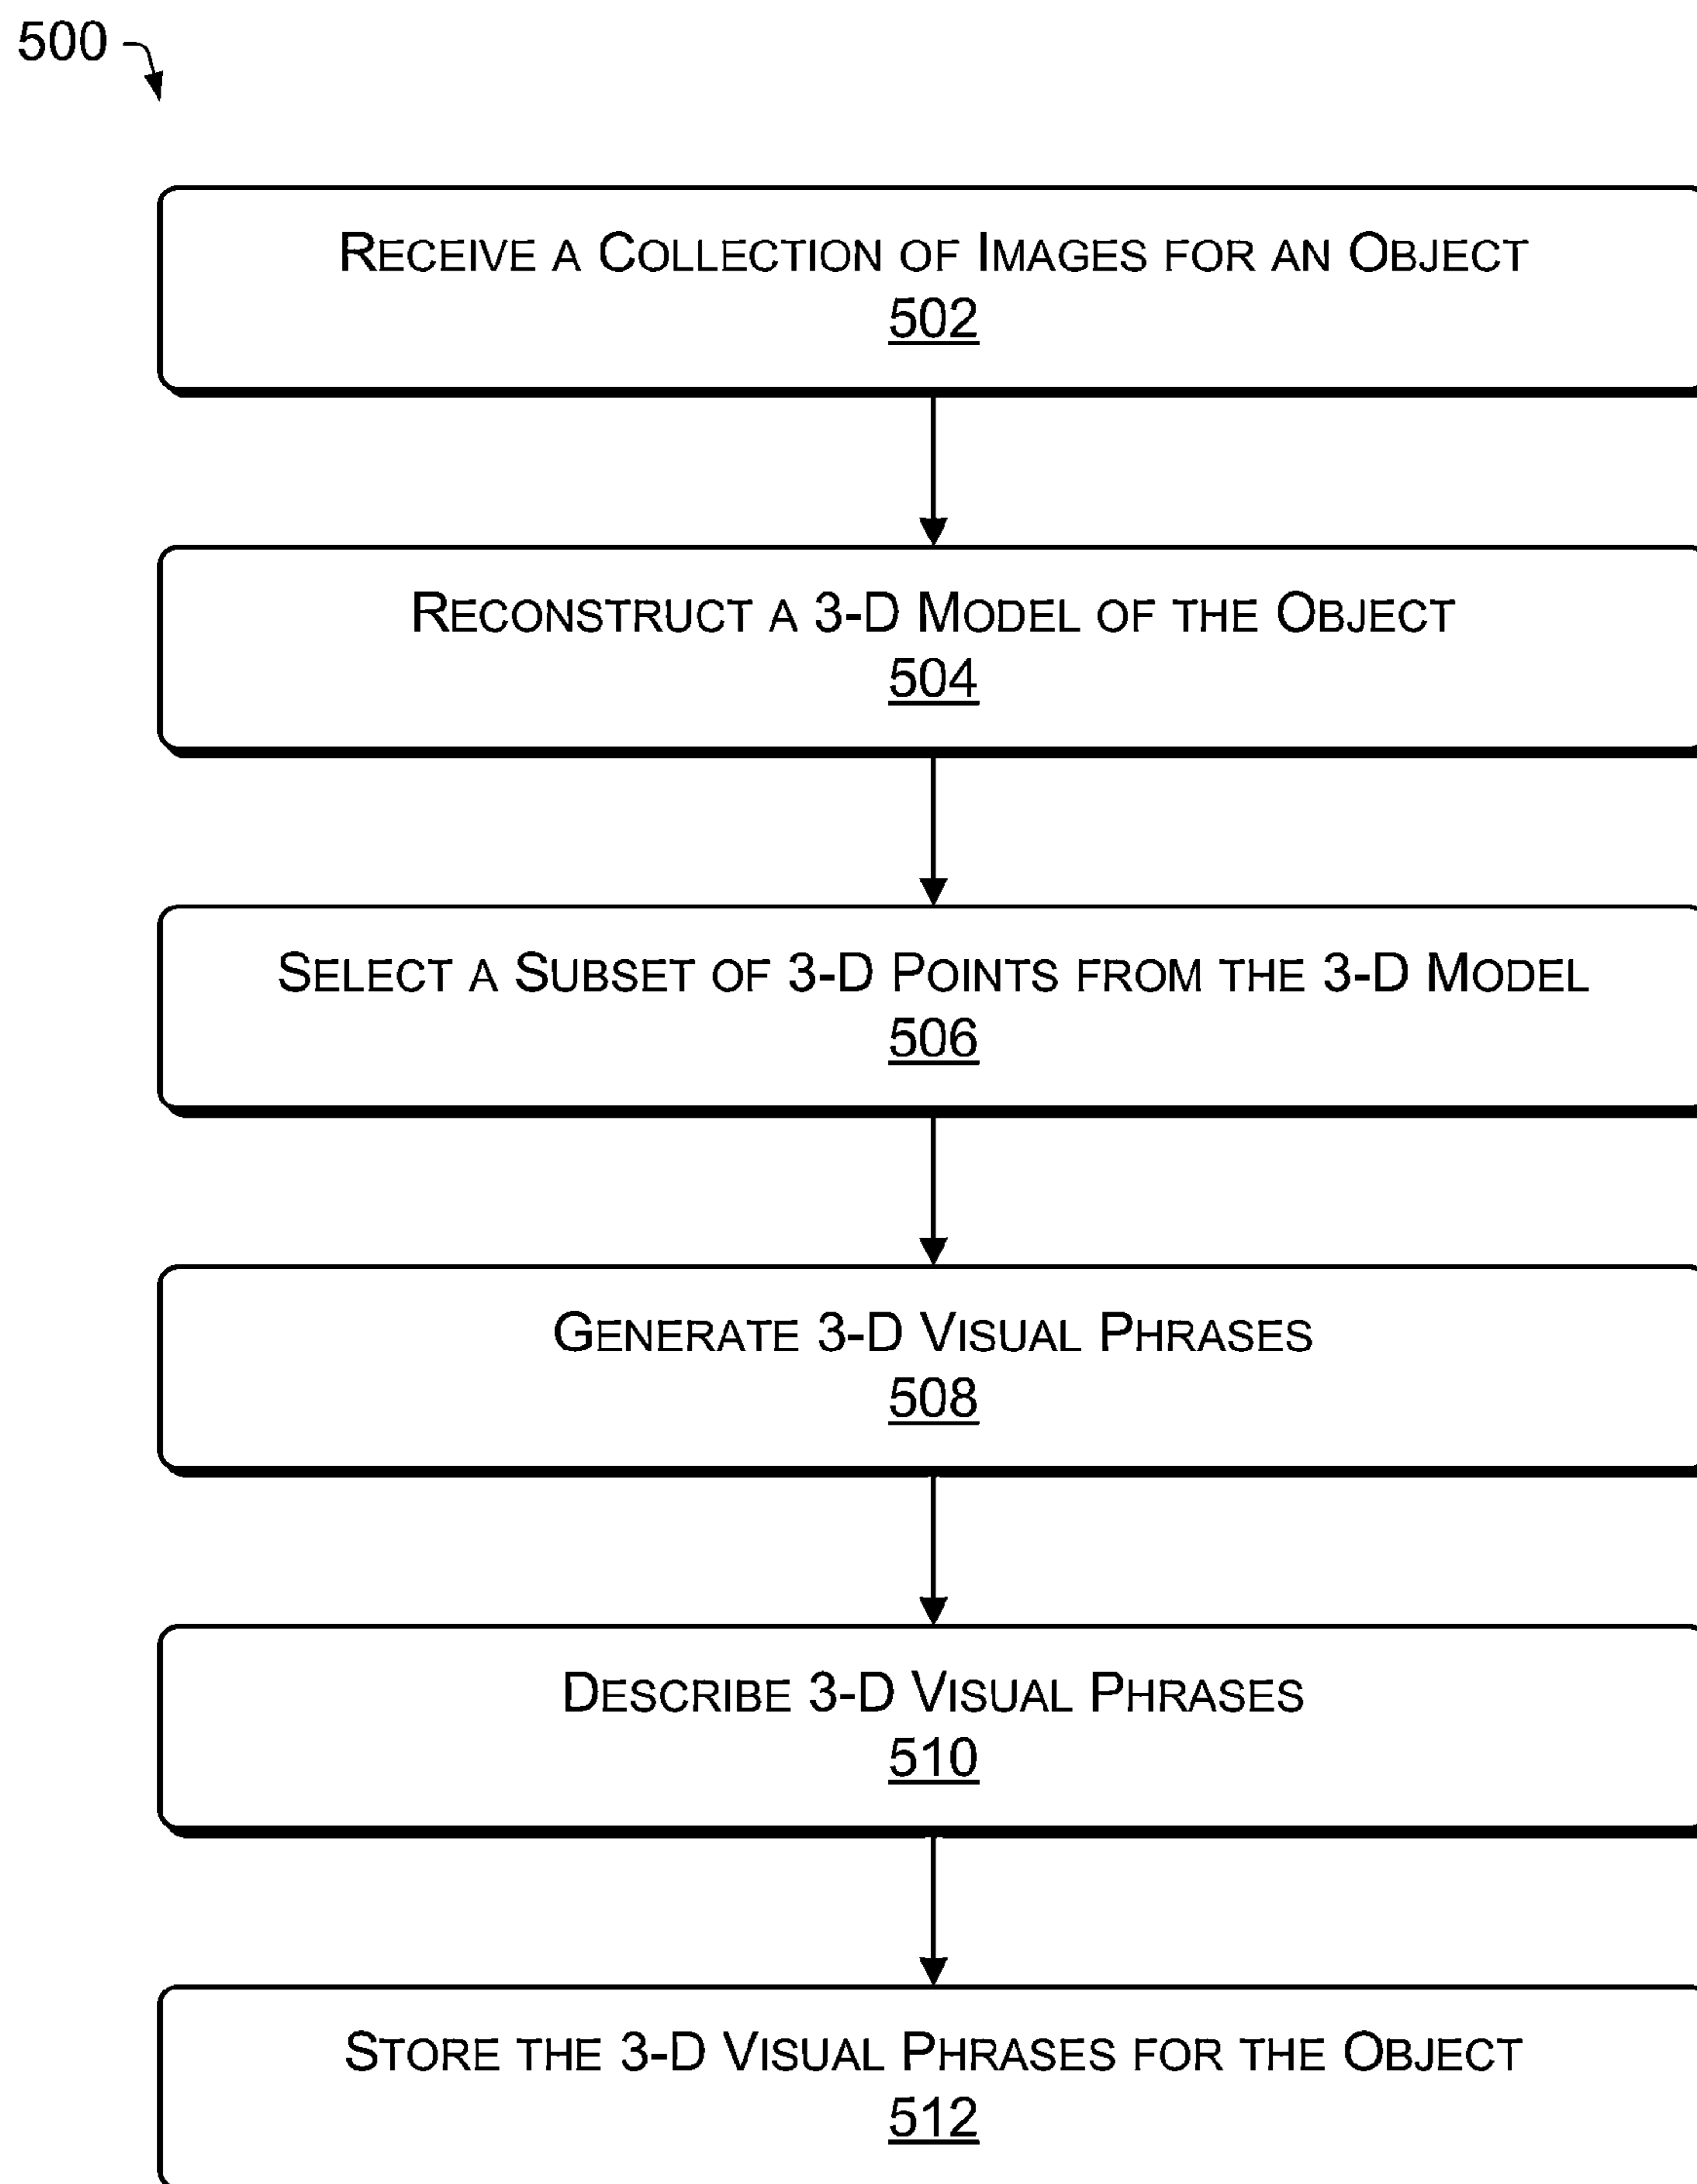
500

Receive a Collection of Images for an Object
502

Reconstruct a 3-D Model of the Object
504

Select a Subset of 3-D Points from the 3-D Model
506

Generate 3-D Visual Phrases
508

Describe 3-D Visual Phrases
510

Store the 3-D Visual Phrases for the Object
512